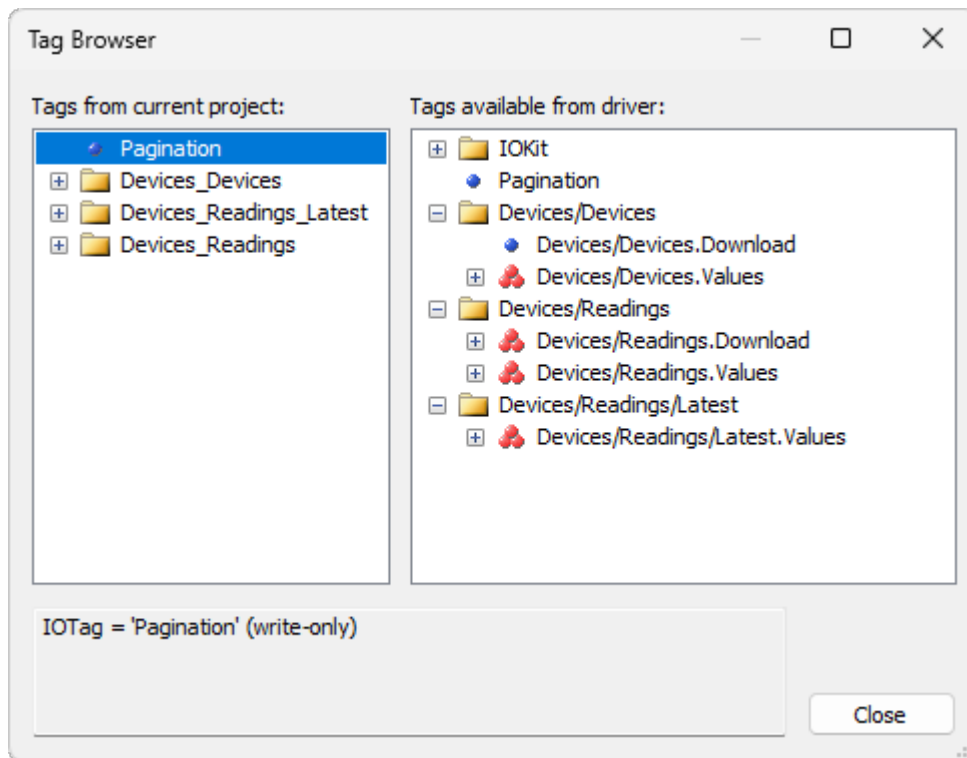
Tag Browser

Tags from current project:

Pagination
Devices_Devices
Devices_Readings_Latest
Devices_Readings

Tags available from driver:

IOKit
Pagination
Devices/Devices
Devices/Devices.Download
Devices/Devices.Values
Devices/Readings
Devices/Readings.Download
Devices/Readings.Values
Devices/Readings/Latest
Devices/Readings/Latest.Values

IOTag = 'Pagination' (write-only)

Close